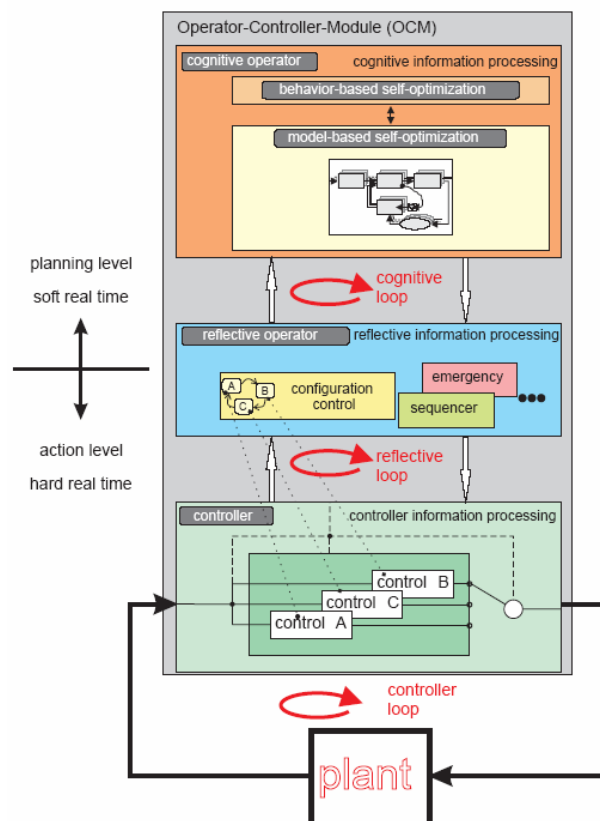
Operator-Controller-Module (OCM)

cognitive operator

cognitive information processing

behavior-based self-optimization

model-based self-optimization

planning level

soft real time

cognitive loop

reflective operator

reflective information processing

A

B

C

configuration control

emergency

sequencer

action level

hard real time

reflective loop

controller

controller information processing

control B

control C

control A

controller loop

plant